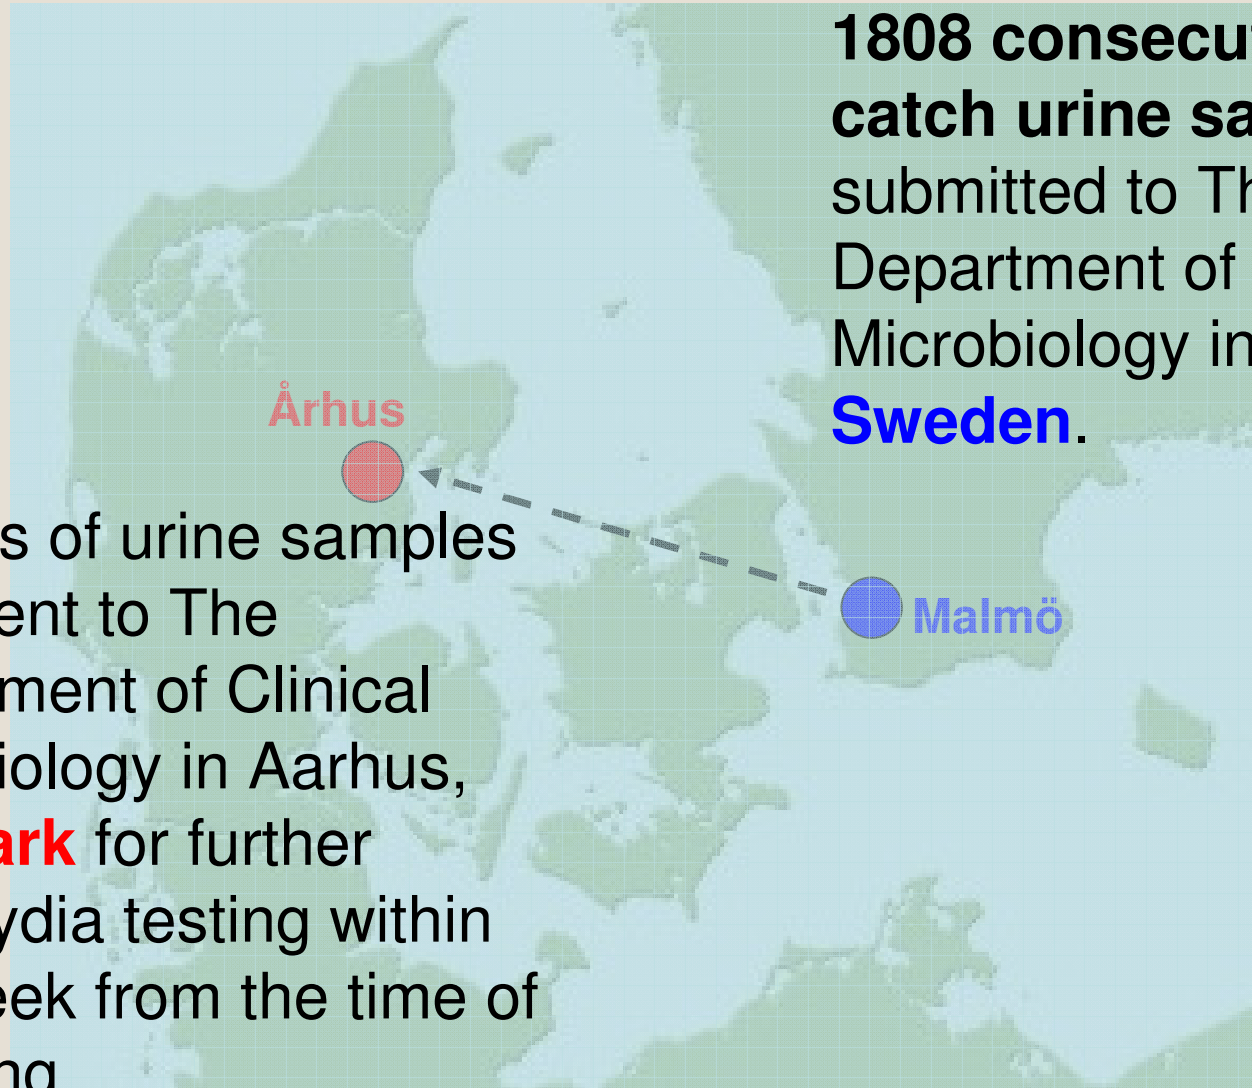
1808 consecu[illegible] catch urine sa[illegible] submitted to Th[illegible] Department of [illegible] Microbiology in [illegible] Sweden.

Århus

Malmö

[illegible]s of urine samples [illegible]ent to The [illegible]ment of Clinical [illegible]iology in Aarhus, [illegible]ark for further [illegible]ydia testing within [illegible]eek from the time of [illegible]ng